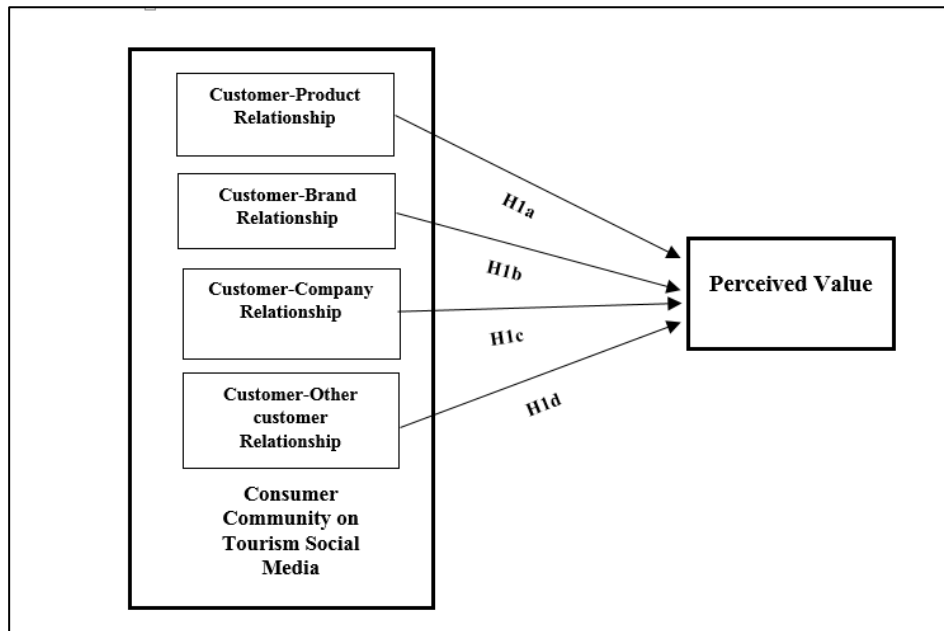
Customer-Product Relationship

Customer-Brand Relationship

Customer-Company Relationship

Customer-Other customer Relationship

Consumer Community on Tourism Social Media

H1a

H1b

H1c

H1d

Perceived Value